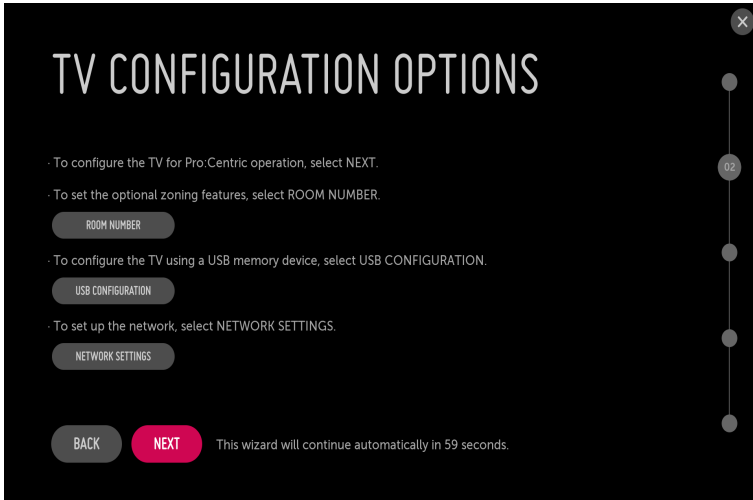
TV CONFIGURATION OPTIONS

· To configure the TV for Pro:Centric operation, select NEXT.

· To set the optional zoning features, select ROOM NUMBER.

ROOM NUMBER

· To configure the TV using a USB memory device, select USB CONFIGURATION.

USB CONFIGURATION

· To set up the network, select NETWORK SETTINGS.

NETWORK SETTINGS

BACK

NEXT

This wizard will continue automatically in 59 seconds.

02